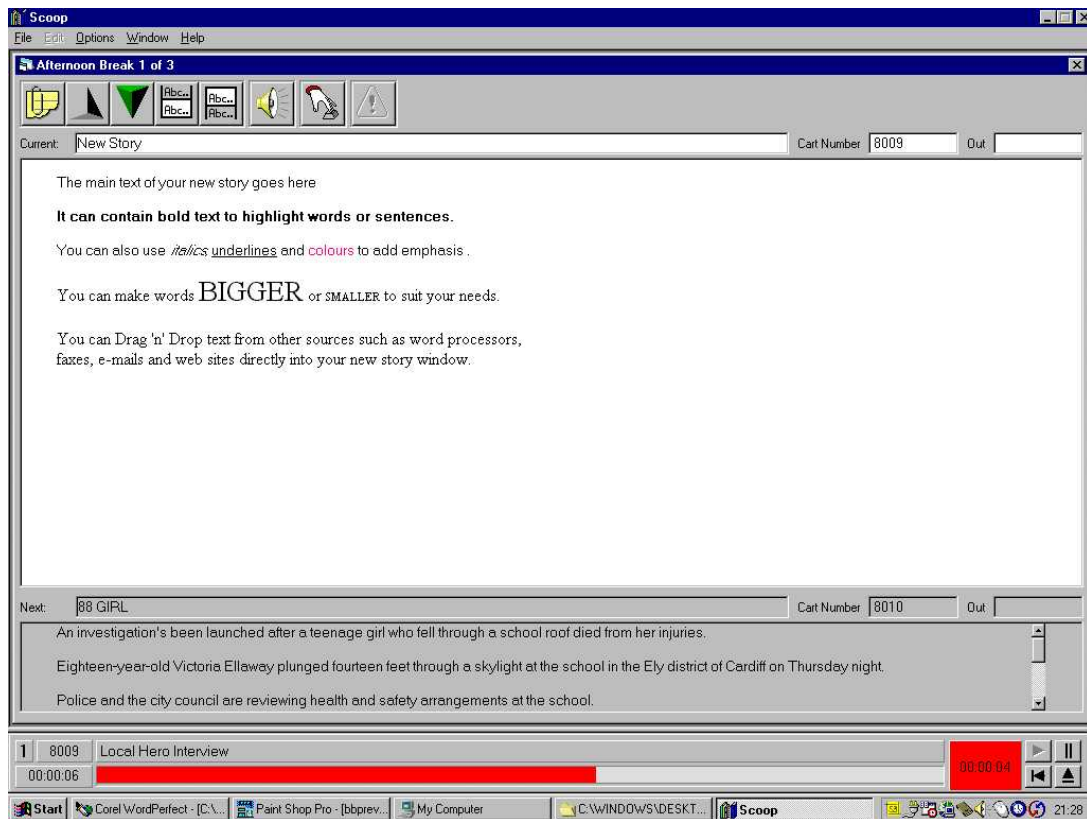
Scoop
File Edit Options Window Help

Afternoon Break 1 of 3

Abc... Abc... Abc... Abc...

Current: New Story
Cart Number 8009
Out

The main text of your new story goes here

**It can contain bold text to highlight words or sentences.**

You can also use *italics*, underlines and colours to add emphasis .

You can make words BIGGER or SMALLER to suit your needs.

You can Drag 'n' Drop text from other sources such as word processors, faxes, e-mails and web sites directly into your new story window.

Next: 88 GIRL
Cart Number 8010
Out

An investigation's been launched after a teenage girl who fell through a school roof died from her injuries.

Eighteen-year-old Victoria Ellaway plunged fourteen feet through a skylight at the school in the Ely district of Cardiff on Thursday night.

Police and the city council are reviewing health and safety arrangements at the school.

1 8009 Local Hero Interview
00:00:06
00:00:04

Start | Corel WordPerfect - [C:\... | Paint Shop Pro - [bbprev... | My Computer | C:\WINDOWS\DESKT... | Scoop | 21:28